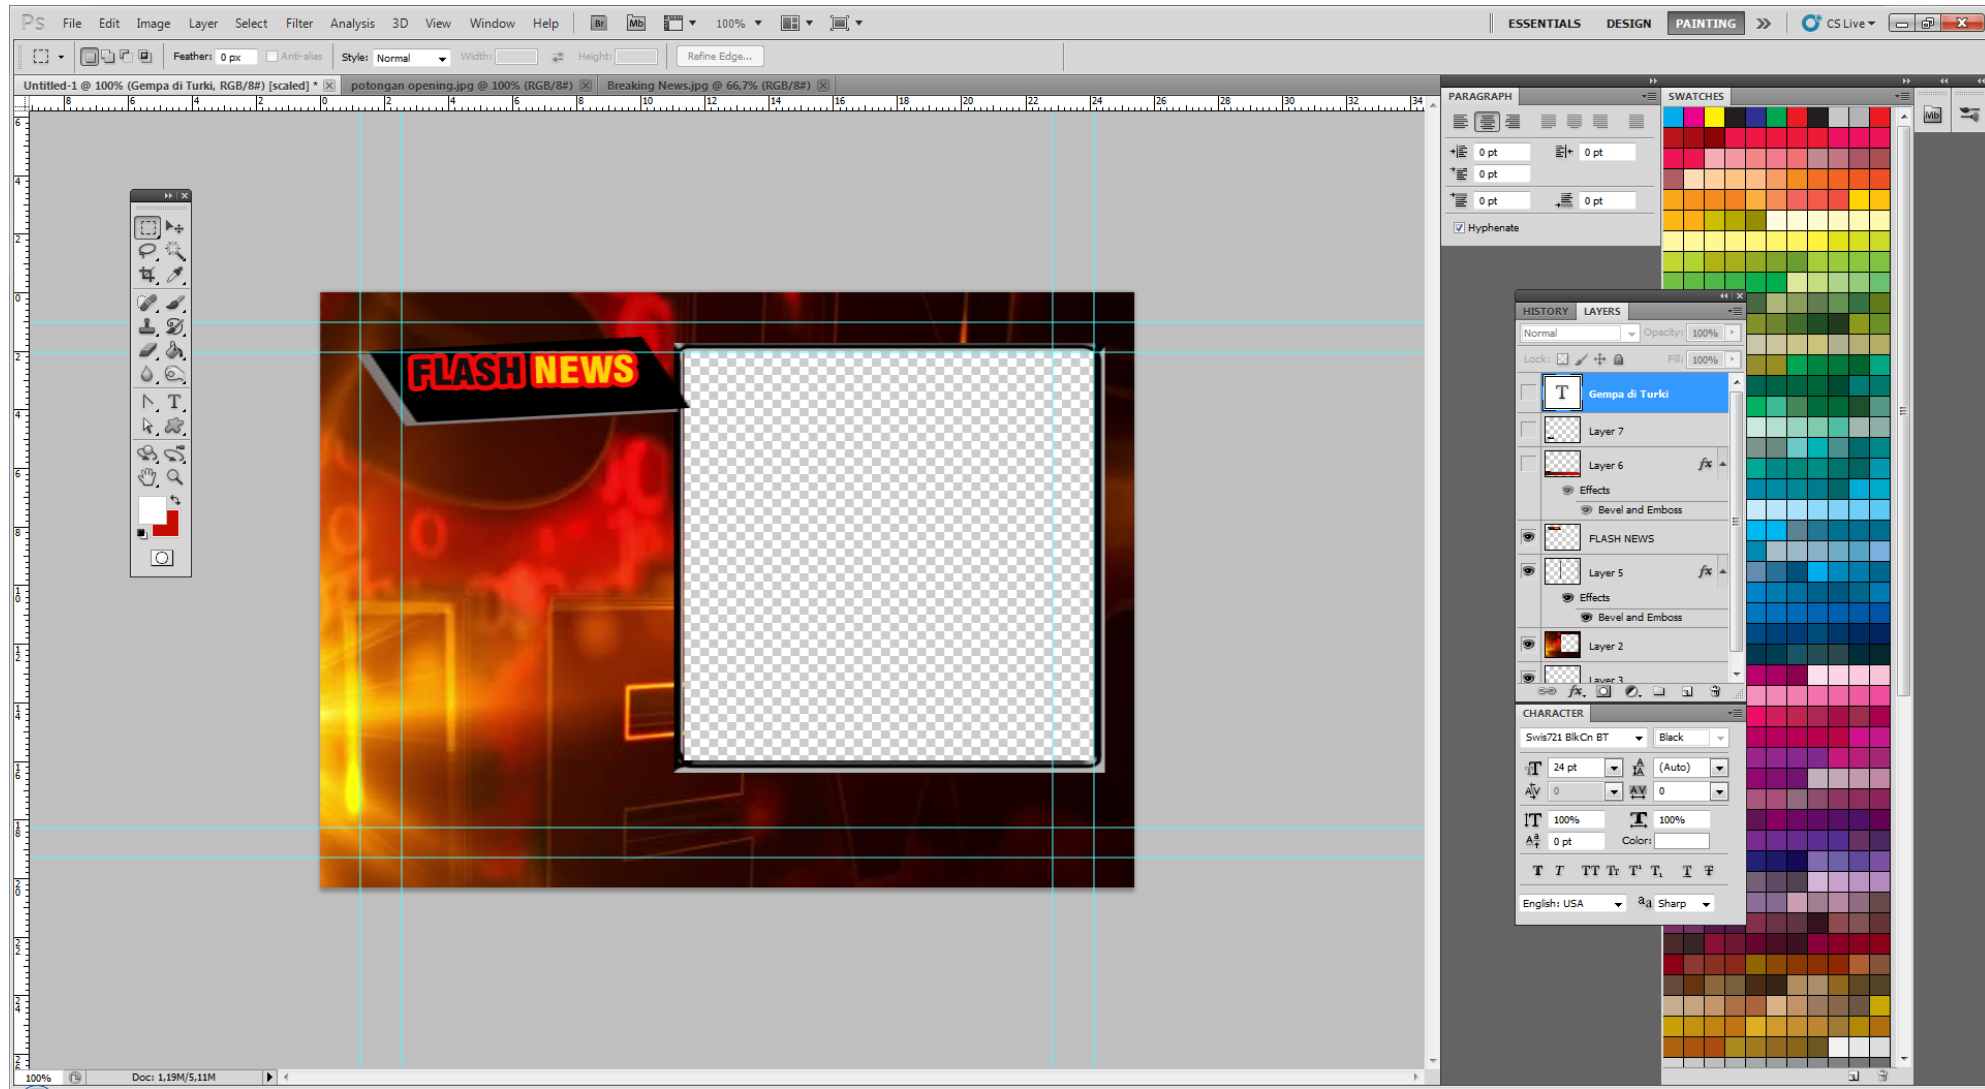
Ps File Edit Image Layer Select Filter Analysis 3D View Window Help Br Mb 100%

ESSENTIALS DESIGN PAINTING CS Live

Feather: 0 px Anti-alias Style: Normal Width: Height: Refine Edge...

Untitled-1 @ 100% (Gempa di Turki, RGB/8#) [scaled] * potongan opening.jpg @ 100% (RGB/8#) Breaking News.jpg @ 66,7% (RGB/8#)

FLASH NEWS

PARAGRAPH

0 pt 0 pt
0 pt
0 pt 0 pt
Hyphenate

SWATCHES

HISTORY LAYERS

Normal Opacity: 100%
Lock: Fill: 100%

Gempa di Turki
Layer 7
Layer 6
Effects
Bevel and Emboss
FLASH NEWS
Layer 5
Effects
Bevel and Emboss
Layer 2
Layer 3

CHARACTER

Swis721 BlkCn BT Black
24 pt (Auto)
0 0
100% 100%
0 pt Color:
T T TT Tr T' T, T T
English: USA aa Sharp

100% Doc: 1,19M/5,11M